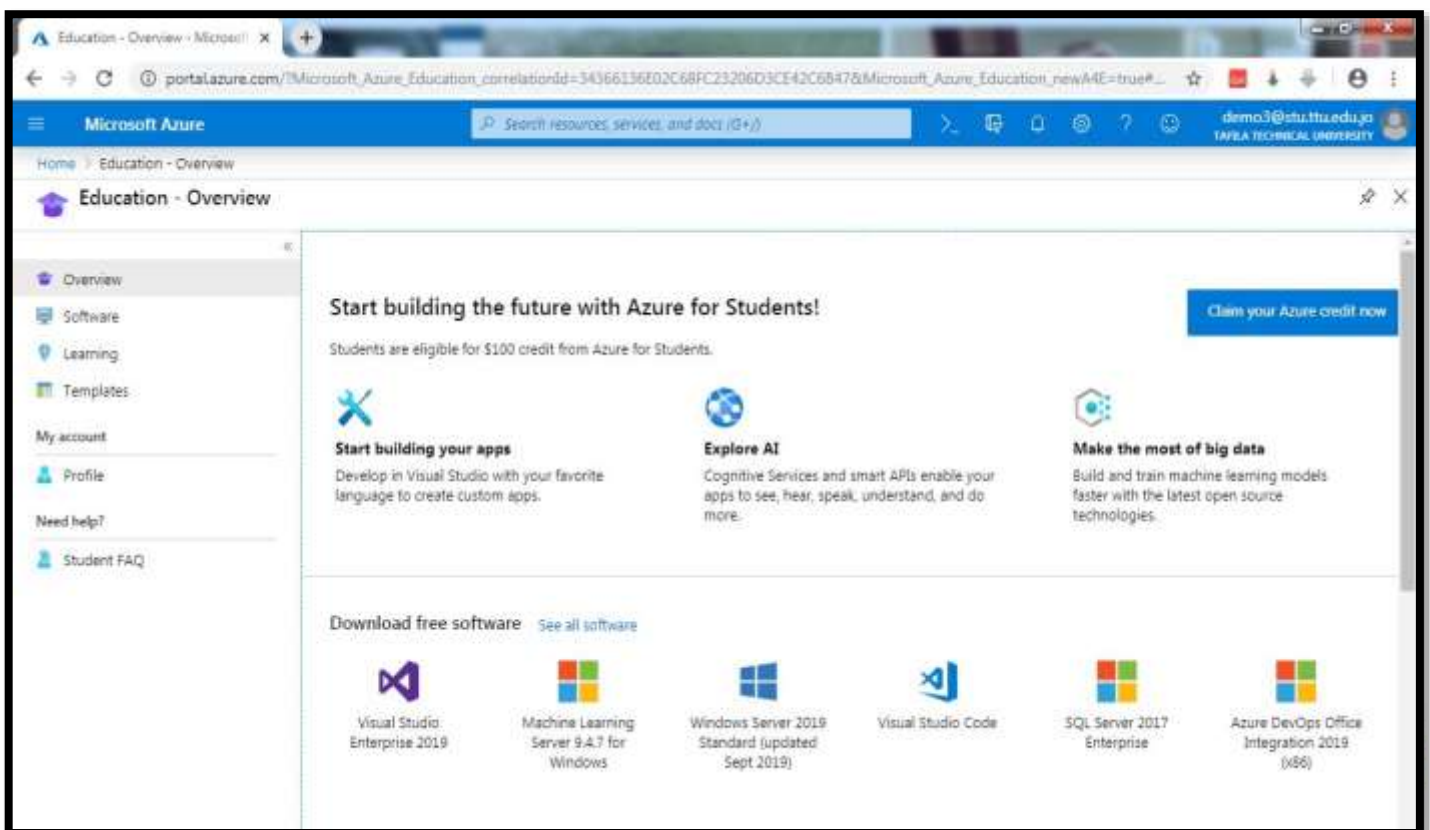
Education - Overview - Microsoft ×

portal.azure.com/?Microsoft_Azure_Education_correlationId=34366136E02C68FC23206D3CE42C6847&Microsoft_Azure_Education_newA4E=true#...

Microsoft Azure

Search resources, services, and docs (G+/)

demo3@stu.ttu.edu.jo
TAFILA TECHNICAL UNIVERSITY

Home > Education - Overview

Education - Overview

Overview
Software
Learning
Templates
My account
Profile
Need help?
Student FAQ

Start building the future with Azure for Students!

Claim your Azure credit now

Students are eligible for $100 credit from Azure for Students.

Start building your apps
Develop in Visual Studio with your favorite language to create custom apps.

Explore AI
Cognitive Services and smart APIs enable your apps to see, hear, speak, understand, and do more.

Make the most of big data
Build and train machine learning models faster with the latest open source technologies.

Download free software See all software

Visual Studio Enterprise 2019

Machine Learning Server 9.4.7 for Windows

Windows Server 2019 Standard (updated Sept 2019)

Visual Studio Code

SQL Server 2017 Enterprise

Azure DevOps Office Integration 2019 (x86)